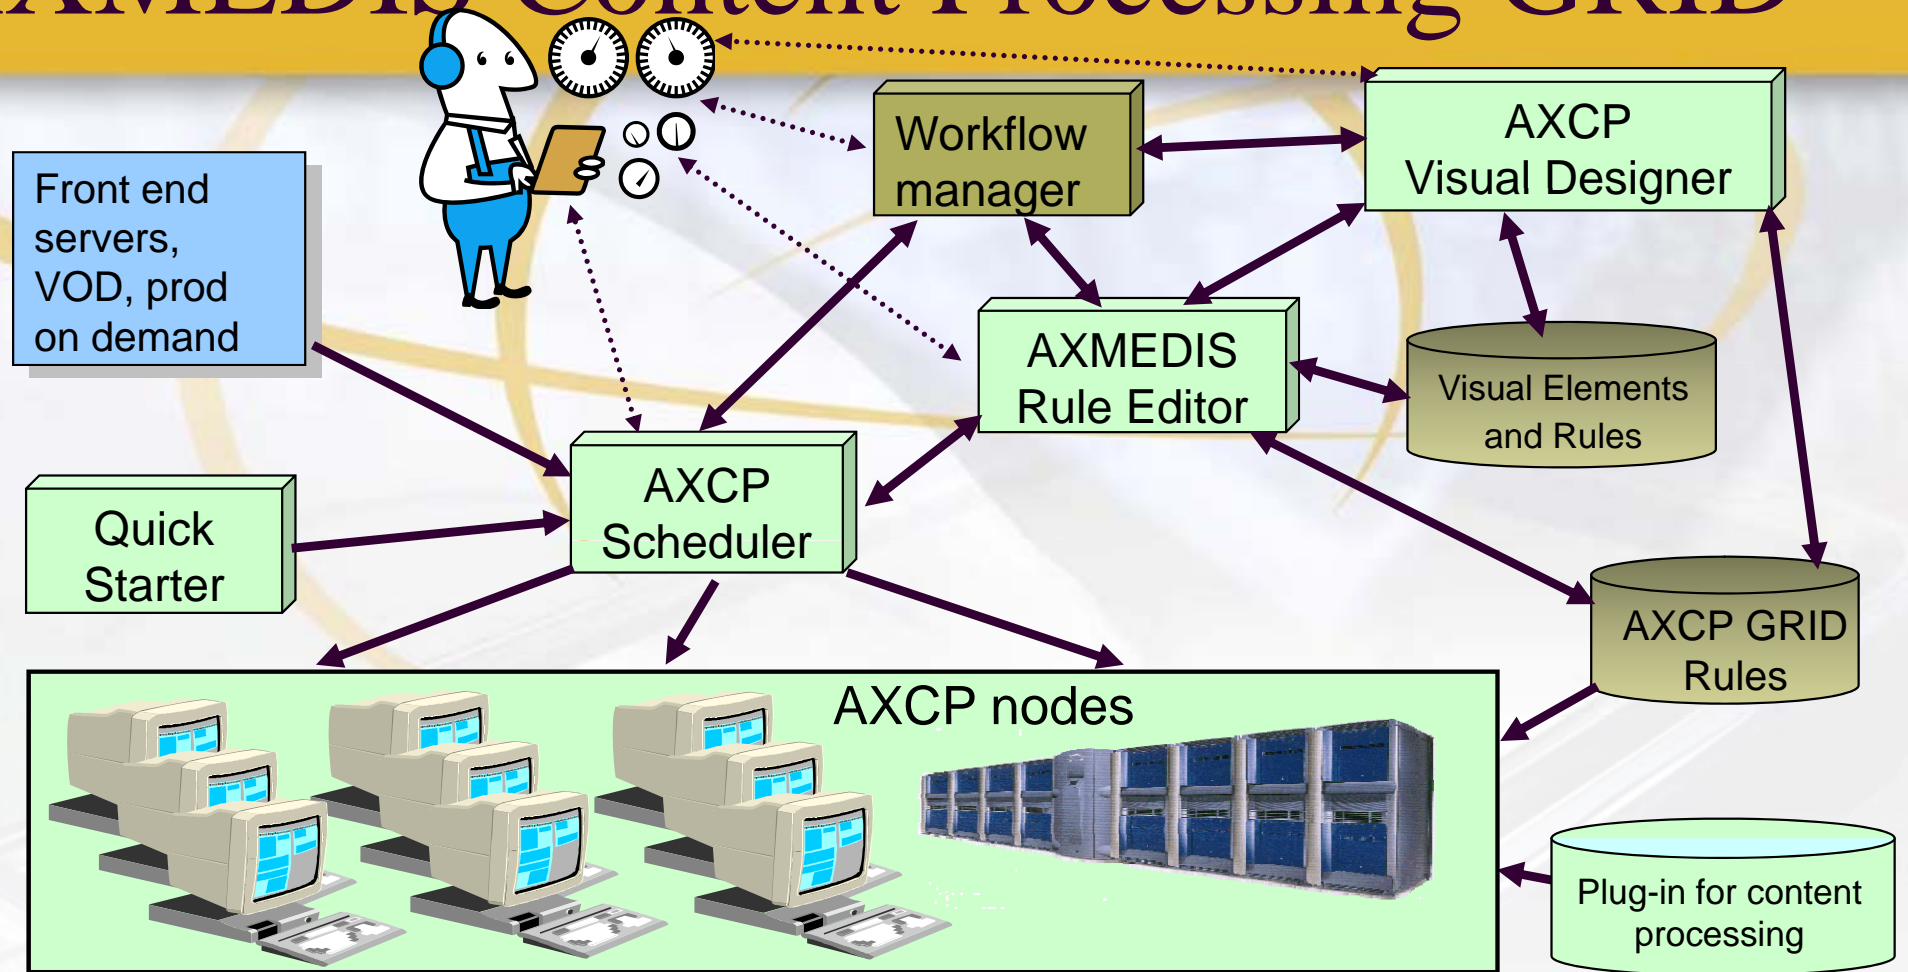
AXMEDIS Content Processing GRID

Workflow manager

AXCP Visual Designer

Front end servers, VOD, prod on demand

AXMEDIS Rule Editor

Visual Elements and Rules

AXCP Scheduler

Quick Starter

AXCP GRID Rules

AXCP nodes

Plug-in for content processing